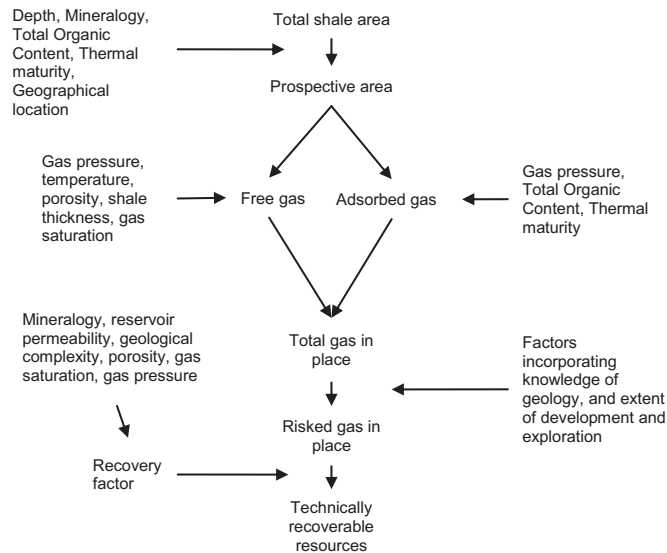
Depth, Mineralogy, Total Organic Content, Thermal maturity, Geographical location

Total shale area

Prospective area

Gas pressure, temperature, porosity, shale thickness, gas saturation

Free gas

Adsorbed gas

Gas pressure, Total Organic Content, Thermal maturity

Mineralogy, reservoir permeability, geological complexity, porosity, gas saturation, gas pressure

Total gas in place

Factors incorporating knowledge of geology, and extent of development and exploration

Risked gas in place

Recovery factor

Technically recoverable resources